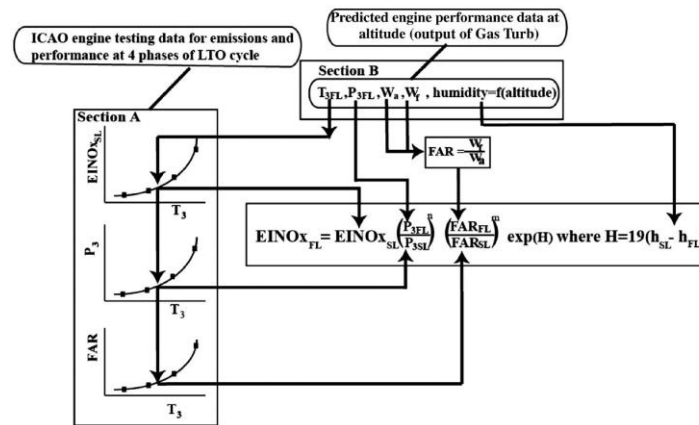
ICAO engine testing data for emissions and performance at 4 phases of LTO cycle

Predicted engine performance data at altitude (output of Gas Turb)

Section B

$T_{3FL}, P_{3FL}, W_a, W_f$ , humidity=f(altitude)

Section A

$EINOx_{SL}$

$T_3$

$P_3$

$T_3$

FAR

$T_3$

FAR = $\frac{W_f}{W_a}$

$EINOx_{FL} = EINOx_{SL}\left(\frac{P_{3FL}}{P_{3SL}}\right)^n \left(\frac{FAR_{FL}}{FAR_{SL}}\right)^m$ exp(H) where H=19($h_{SL}$- $h_{FL}$